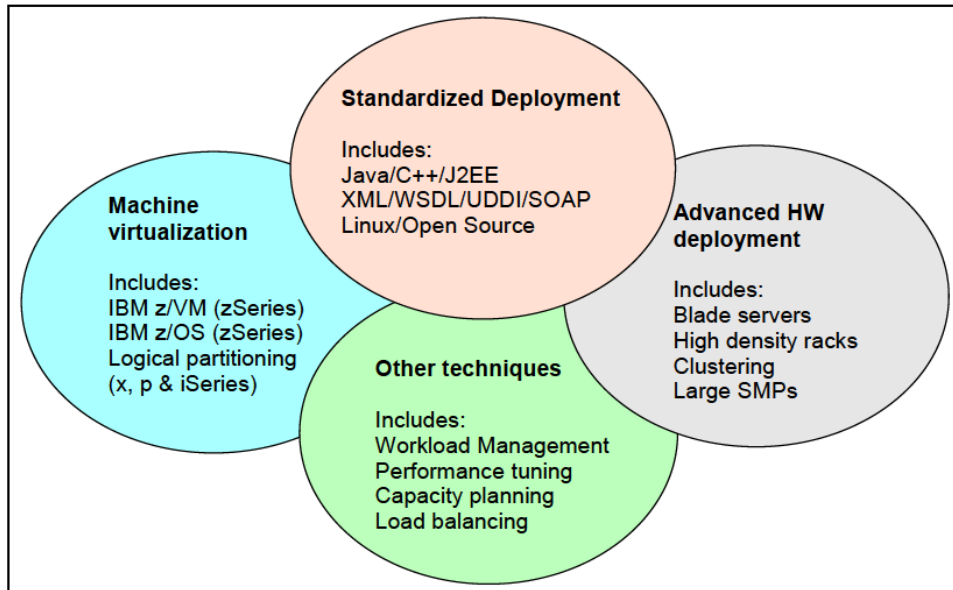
**Standardized Deployment**

Includes:
Java/C++/J2EE
XML/WSDL/UDDI/SOAP
Linux/Open Source

**Machine virtualization**

Includes:
IBM z/VM (zSeries)
IBM z/OS (zSeries)
Logical partitioning (x, p & iSeries)

**Advanced HW deployment**

Includes:
Blade servers
High density racks
Clustering
Large SMPs

**Other techniques**

Includes:
Workload Management
Performance tuning
Capacity planning
Load balancing